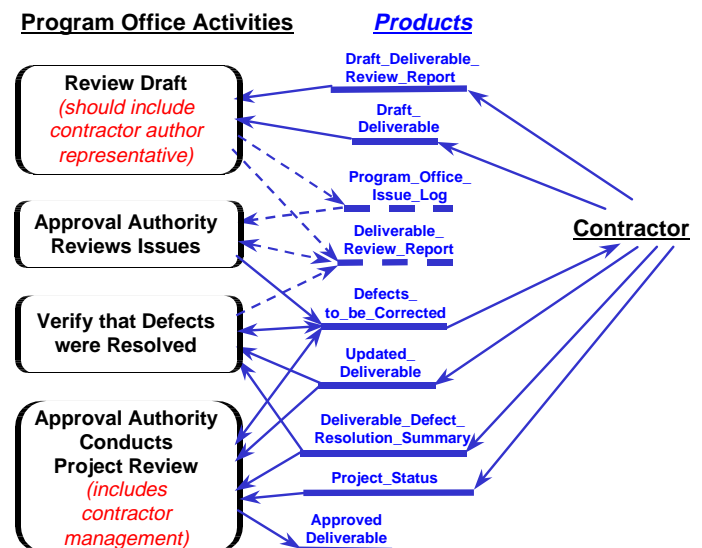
Program Office Activities

Products

Review Draft
(should include contractor author representative)

Approval Authority Reviews Issues

Verify that Defects were Resolved

Approval Authority Conducts Project Review
(includes contractor management)

Draft_Deliverable_ Review_Report

Draft_ Deliverable

Program_Office_ Issue_Log

Deliverable_ Review_Report

Defects_ to_be_Corrected

Updated_ Deliverable

Deliverable_Defect_ Resolution_Summary

Project_Status

Approved Deliverable

Contractor